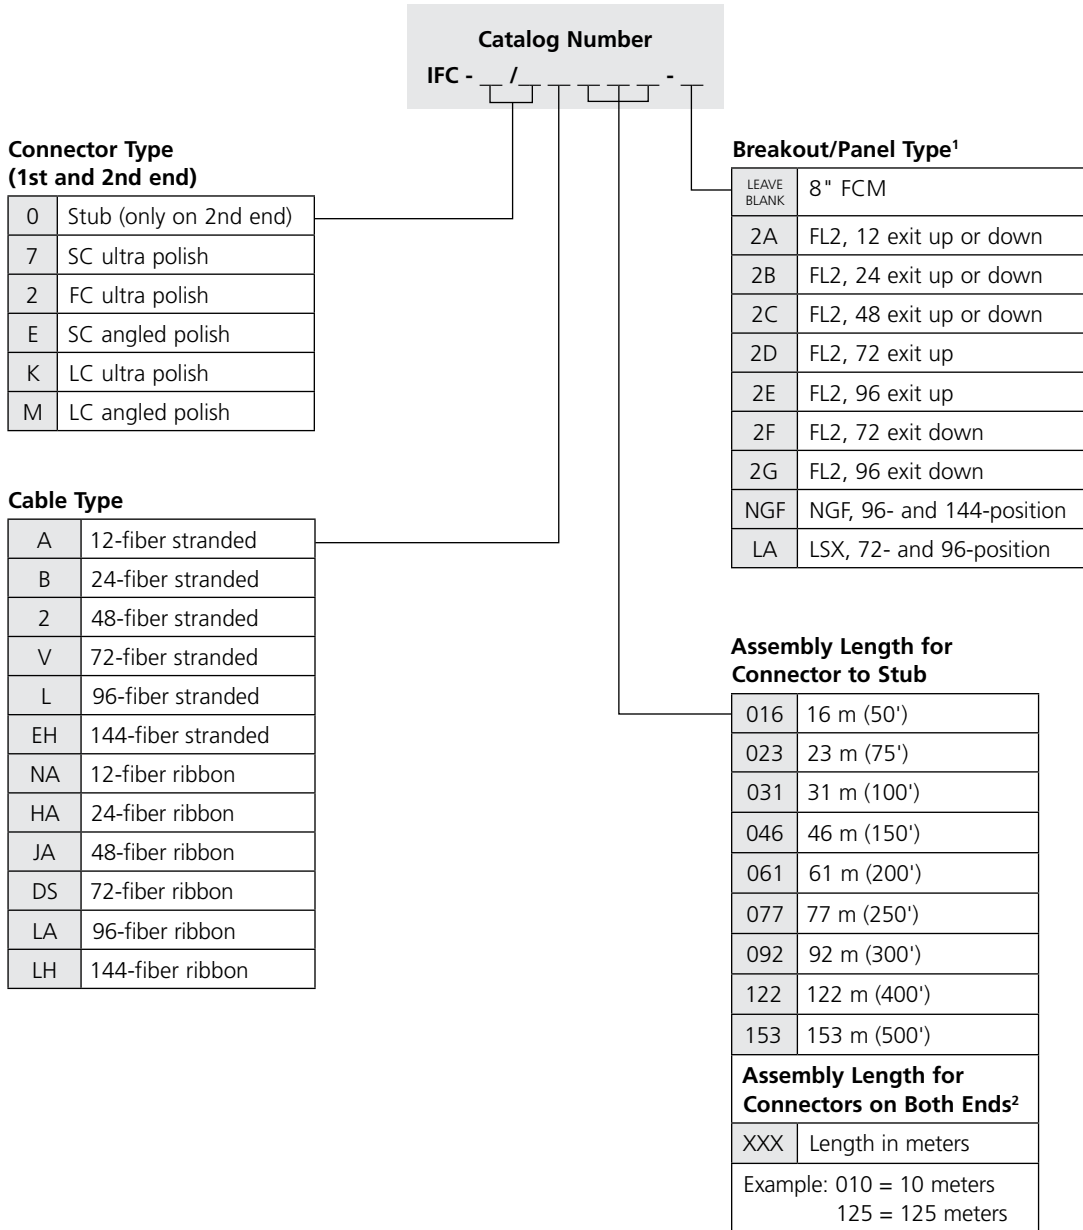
Catalog Number

IFC - __ / __ __ __ __ __ - __

Connector Type (1st and 2nd end)

| 0 | Stub (only on 2nd end) |
|---|---|
| 7 | SC ultra polish |
| 2 | FC ultra polish |
| E | SC angled polish |
| K | LC ultra polish |
| M | LC angled polish |

Cable Type

| A | 12-fiber stranded |
|---|---|
| B | 24-fiber stranded |
| 2 | 48-fiber stranded |
| V | 72-fiber stranded |
| L | 96-fiber stranded |
| EH | 144-fiber stranded |
| NA | 12-fiber ribbon |
| HA | 24-fiber ribbon |
| JA | 48-fiber ribbon |
| DS | 72-fiber ribbon |
| LA | 96-fiber ribbon |
| LH | 144-fiber ribbon |

Breakout/Panel Type$^1$

| LEAVE BLANK | 8" FCM |
|---|---|
| 2A | FL2, 12 exit up or down |
| 2B | FL2, 24 exit up or down |
| 2C | FL2, 48 exit up or down |
| 2D | FL2, 72 exit up |
| 2E | FL2, 96 exit up |
| 2F | FL2, 72 exit down |
| 2G | FL2, 96 exit down |
| NGF | NGF, 96- and 144-position |
| LA | LSX, 72- and 96-position |

Assembly Length for Connector to Stub

| 016 | 16 m (50') |
|---|---|
| 023 | 23 m (75') |
| 031 | 31 m (100') |
| 046 | 46 m (150') |
| 061 | 61 m (200') |
| 077 | 77 m (250') |
| 092 | 92 m (300') |
| 122 | 122 m (400') |
| 153 | 153 m (500') |

Assembly Length for Connectors on Both Ends$^2$

| XXX | Length in meters |
|---|---|

Example: 010 = 10 meters
125 = 125 meters